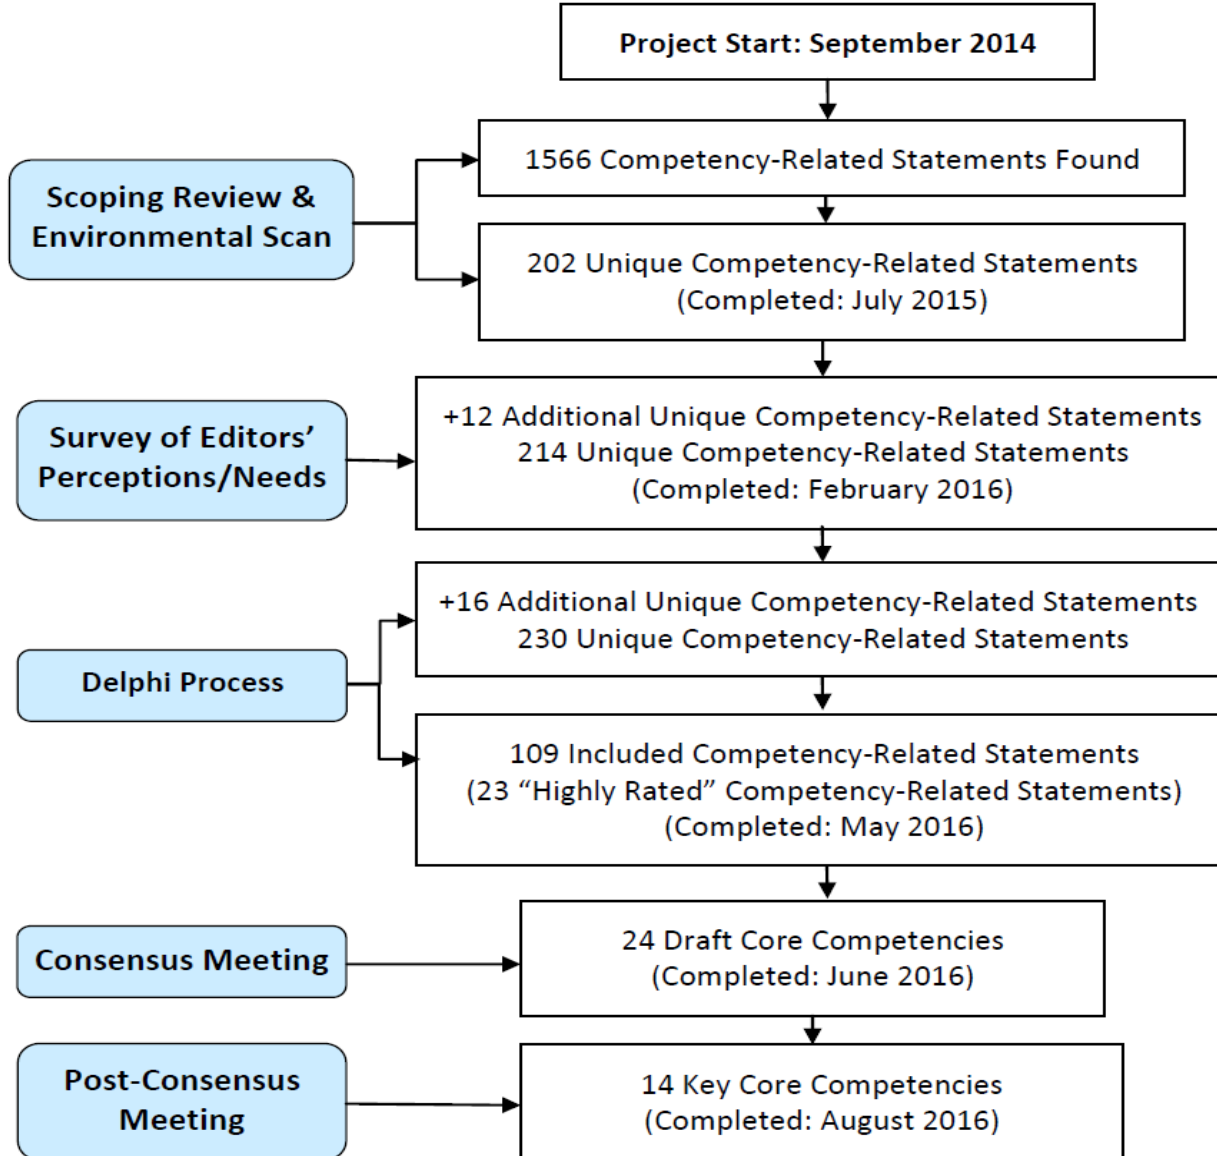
Project Start: September 2014

Scoping Review & Environmental Scan

1566 Competency-Related Statements Found

202 Unique Competency-Related Statements (Completed: July 2015)

Survey of Editors' Perceptions/Needs

+12 Additional Unique Competency-Related Statements
214 Unique Competency-Related Statements
(Completed: February 2016)

Delphi Process

+16 Additional Unique Competency-Related Statements
230 Unique Competency-Related Statements

109 Included Competency-Related Statements
(23 "Highly Rated" Competency-Related Statements)
(Completed: May 2016)

Consensus Meeting

24 Draft Core Competencies
(Completed: June 2016)

Post-Consensus Meeting

14 Key Core Competencies
(Completed: August 2016)